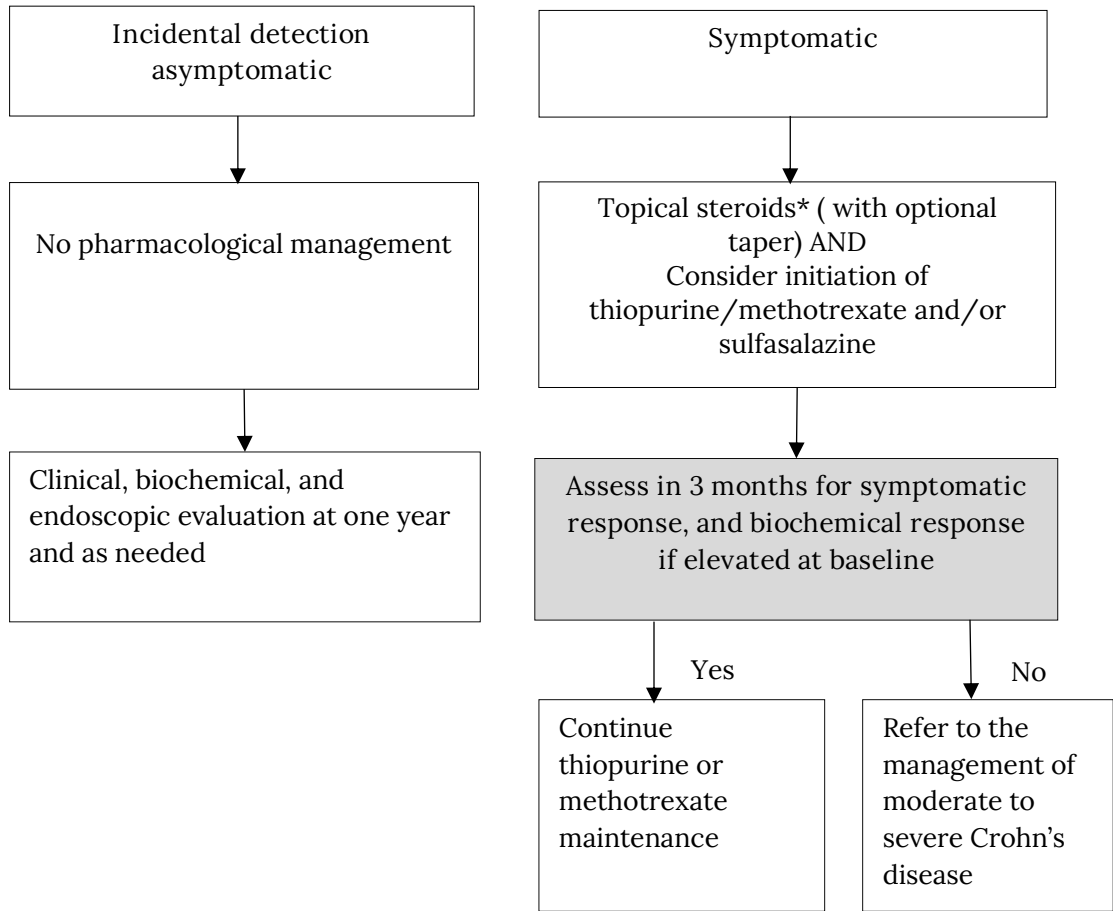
Incidental detection asymptomatic

No pharmacological management

Clinical, biochemical, and endoscopic evaluation at one year and as needed

Symptomatic

Topical steroids* ( with optional taper) AND
Consider initiation of thiopurine/methotrexate and/or sulfasalazine

Assess in 3 months for symptomatic response, and biochemical response if elevated at baseline

Yes

Continue thiopurine or methotrexate maintenance

No

Refer to the management of moderate to severe Crohn's disease